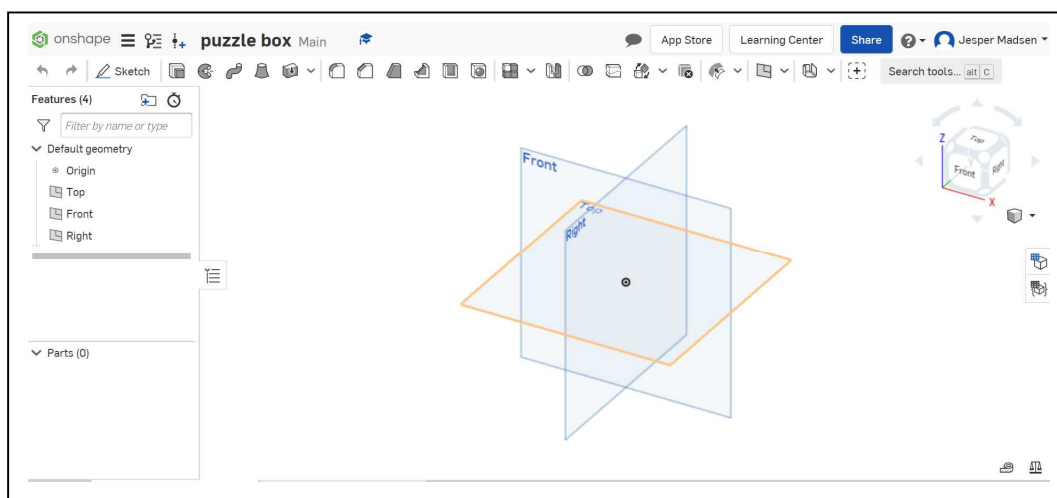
onshape puzzle box Main

App Store Learning Center Share Jesper Madsen

Sketch

Search tools... alt C

Features (4)

Filter by name or type

Default geometry

Origin

Top

Front

Right

Parts (0)

Front

Top

Right

Z

Top

Front

Right

X